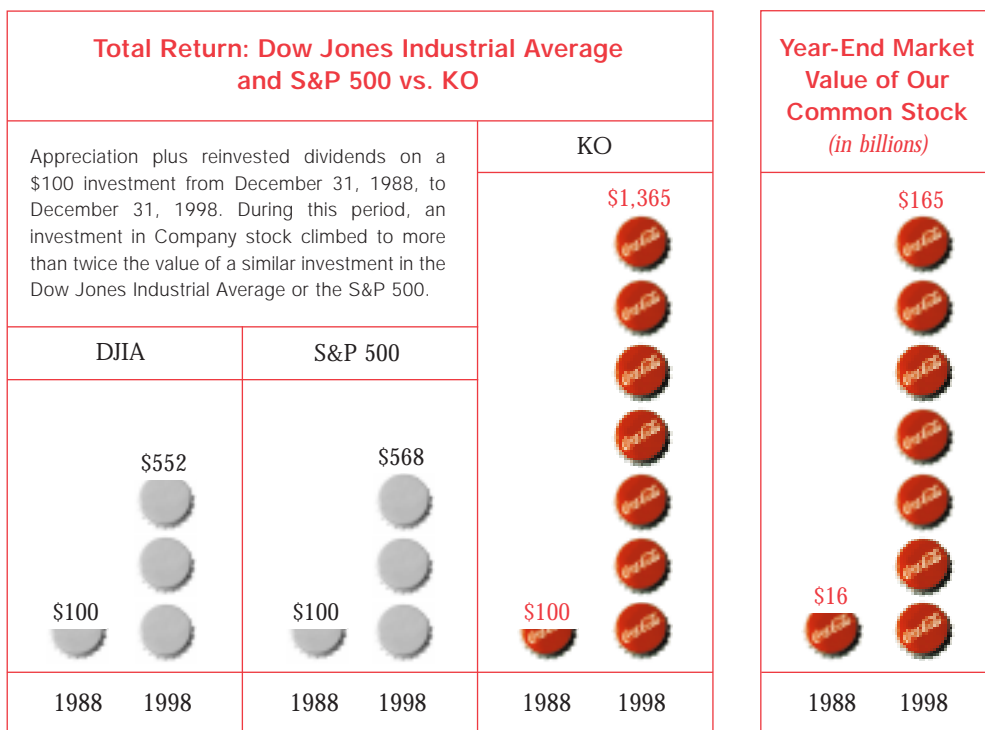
Total Return: Dow Jones Industrial Average and S&P 500 vs. KO

Appreciation plus reinvested dividends on a $100 investment from December 31, 1988, to December 31, 1998. During this period, an investment in Company stock climbed to more than twice the value of a similar investment in the Dow Jones Industrial Average or the S&P 500.

DJIA

$552

$100

1988 1998

S&P 500

$568

$100

1988 1998

KO

$1,365

$100

1988 1998

Year-End Market Value of Our Common Stock
(in billions)

$165

$16

1988 1998